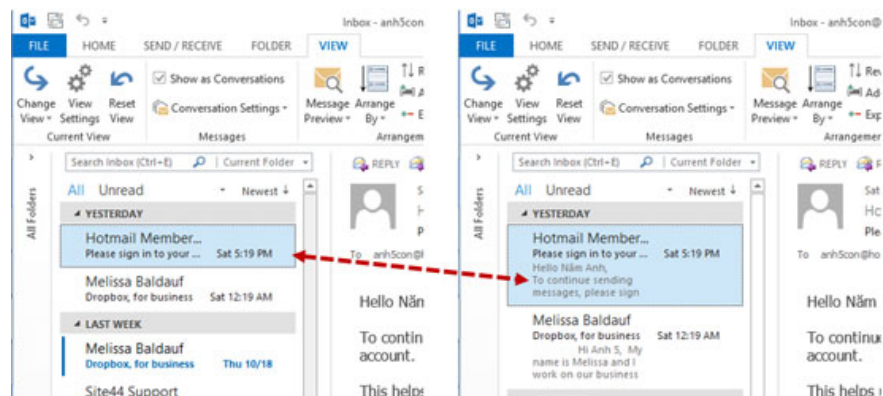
Inbox - anh5con@

FILE HOME SEND / RECEIVE FOLDER VIEW

Change View View Settings Reset View
Current View

Show as Conversations
Conversation Settings
Messages

Message Preview Arrange By
Arrangem

All Folders

Search Inbox (Ctrl+E) Current Folder

All Unread Newest

YESTERDAY

Hotmail Member...
Please sign in to your ... Sat 5:19 PM

Melissa Baldauf
Dropbox, for business Sat 12:19 AM

LAST WEEK

Melissa Baldauf
Dropbox, for business Thu 10/18

Site44 Support

REPLY

S
H
P

To anh5con@

Hello Năm

To contin
account.

This helps

Inbox - anh5con@ho

FILE HOME SEND / RECEIVE FOLDER VIEW

Change View View Settings Reset View
Current View

Show as Conversations
Conversation Settings
Messages

Message Preview Arrange By
Arrangemen

All Folders

Search Inbox (Ctrl+E) Current Folder

All Unread Newest

YESTERDAY

Hotmail Member...
Please sign in to your ... Sat 5:19 PM
Hello Năm Anh,
To continue sending messages, please sign

Melissa Baldauf
Dropbox, for business Sat 12:19 AM
Hi Anh 5, My name is Melissa and I work on our business

REPLY

Sat
Ho
Ple

To anh5con@ho

Hello Năm

To continu
account.

This helps